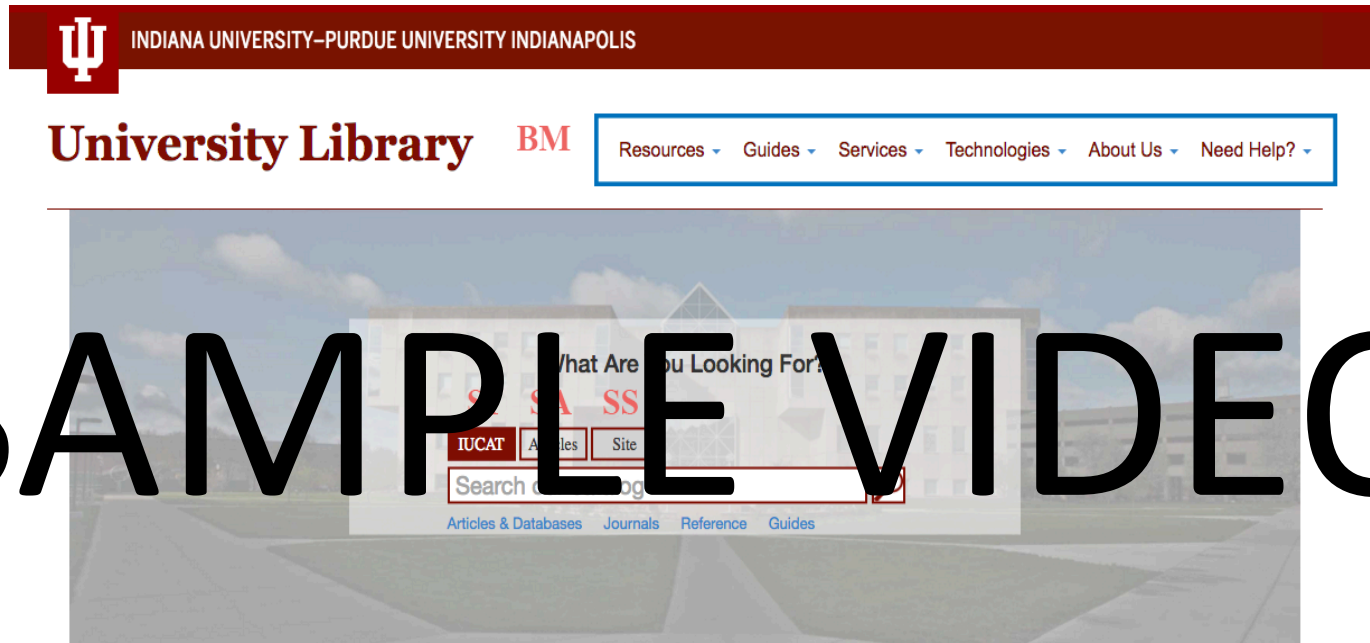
INDIANA UNIVERSITY–PURDUE UNIVERSITY INDIANAPOLIS

University Library BM

Resources Guides Services Technologies About Us Need Help?

SAMPLE VIDEO

What Are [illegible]ou Looking For?

S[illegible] SA SS

IUCAT A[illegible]les Site

Search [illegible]og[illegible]

Articles & Databases Journals Reference Guides